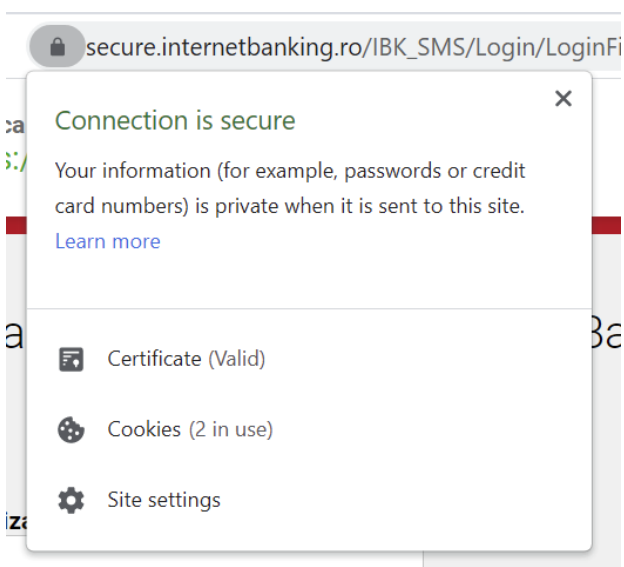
secure.internetbanking.ro/IBK_SMS/Login/LoginFi

ca
s:/

Connection is secure

×

Your information (for example, passwords or credit card numbers) is private when it is sent to this site. Learn more

a

Ba

Certificate (Valid)

Cookies (2 in use)

Site settings

iza